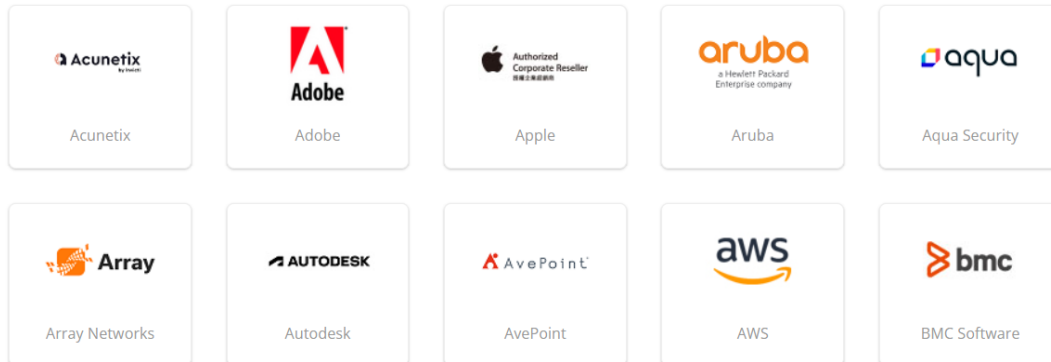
Acunetix
by Invicti

Acunetix

Adobe

Adobe

Authorized
Corporate Reseller
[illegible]

Apple

aruba
a Hewlett Packard
Enterprise company

Aruba

aqua

Aqua Security

Array

Array Networks

AUTODESK

Autodesk

AvePoint

AvePoint

aws

AWS

bmc

BMC Software